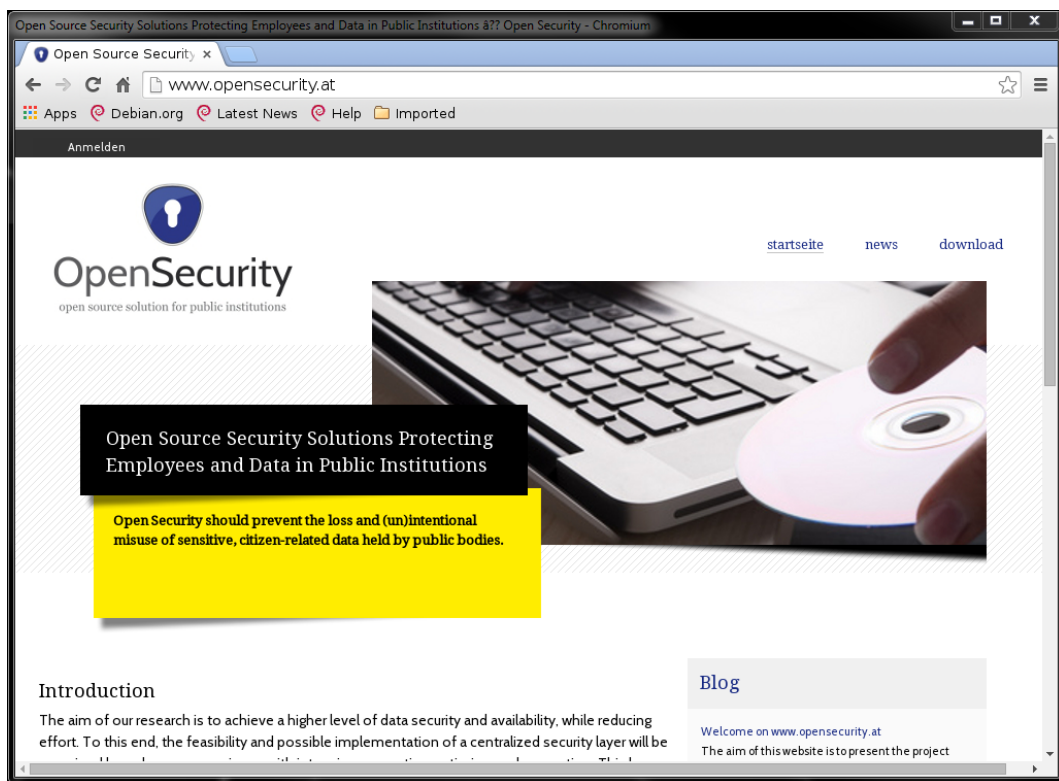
Open Source Security Solutions Protecting Employees and Data in Public Institutions â?? Open Security - Chromium

Open Source Security ×

www.opensecurity.at

Apps Debian.org Latest News Help Imported

Anmelden

OpenSecurity
open source solution for public institutions

startseite news download

Open Source Security Solutions Protecting Employees and Data in Public Institutions

Open Security should prevent the loss and (un)intentional misuse of sensitive, citizen-related data held by public bodies.

Introduction

The aim of our research is to achieve a higher level of data security and availability, while reducing effort. To this end, the feasibility and possible implementation of a centralized security layer will be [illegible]

Blog

Welcome on www.opensecurity.at

The aim of this website is to present the project